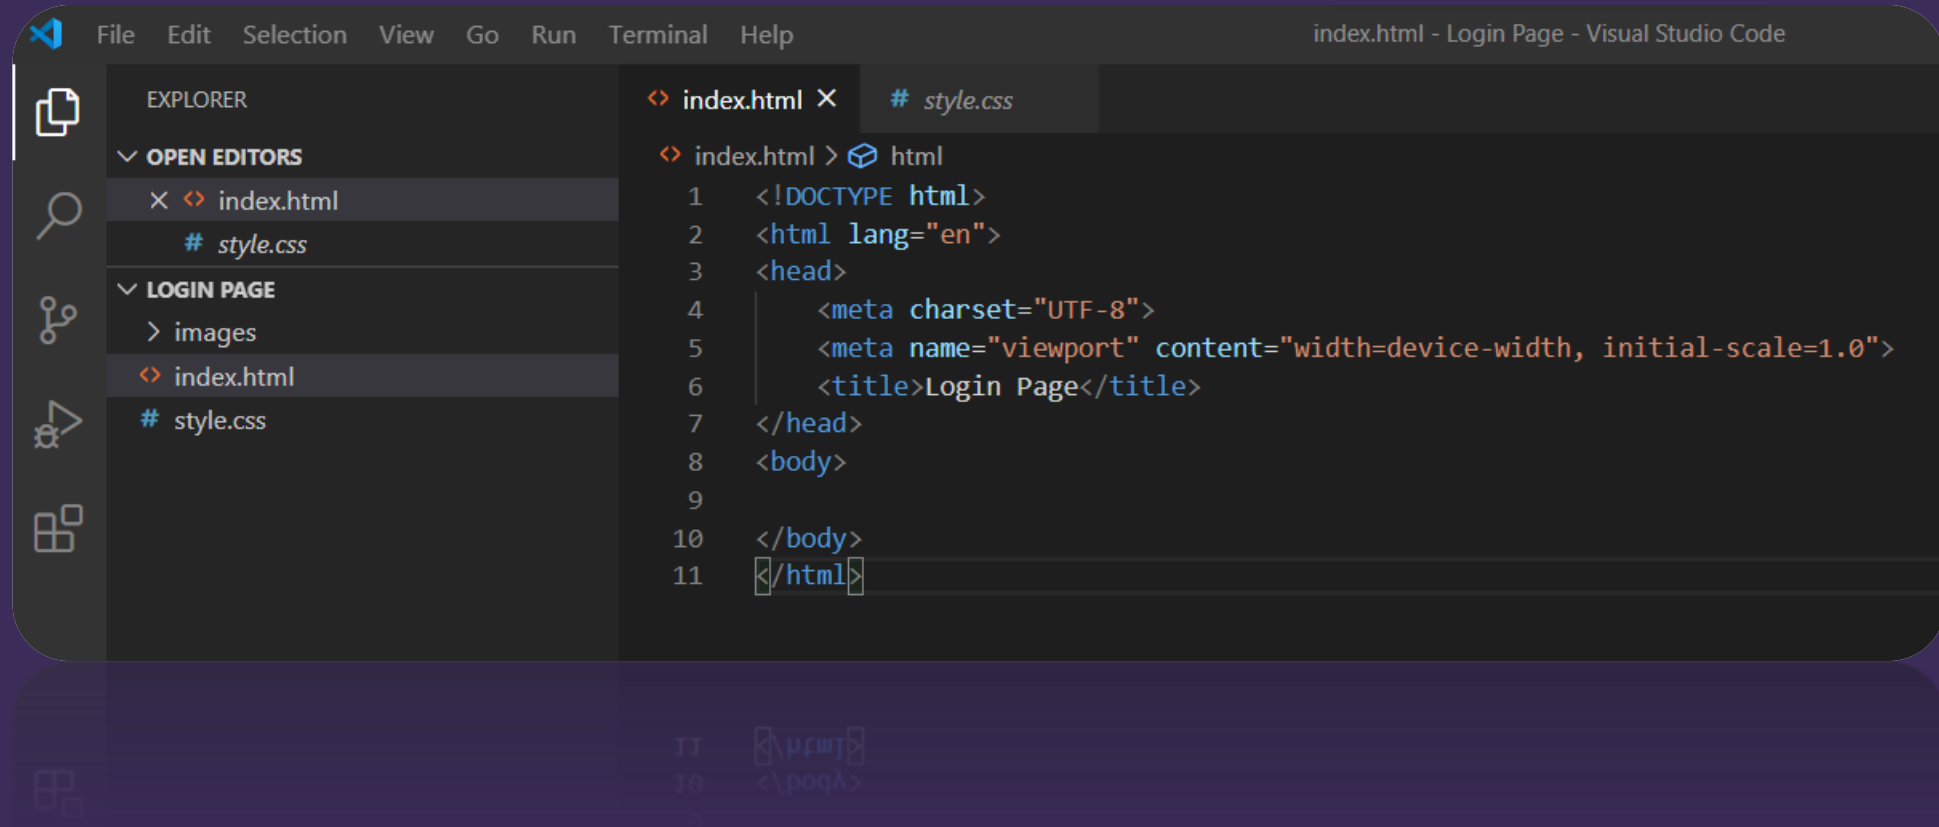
File Edit Selection View Go Run Terminal Help

index.html - Login Page - Visual Studio Code

EXPLORER

OPEN EDITORS

× <> index.html

# style.css

LOGIN PAGE

> images

<> index.html

# style.css

<> index.html × # style.css

<> index.html > html

1 <!DOCTYPE html>
2 <html lang="en">
3 <head>
4 <meta charset="UTF-8">
5 <meta name="viewport" content="width=device-width, initial-scale=1.0">
6 <title>Login Page</title>
7 </head>
8 <body>
9
10 </body>
11 </html>